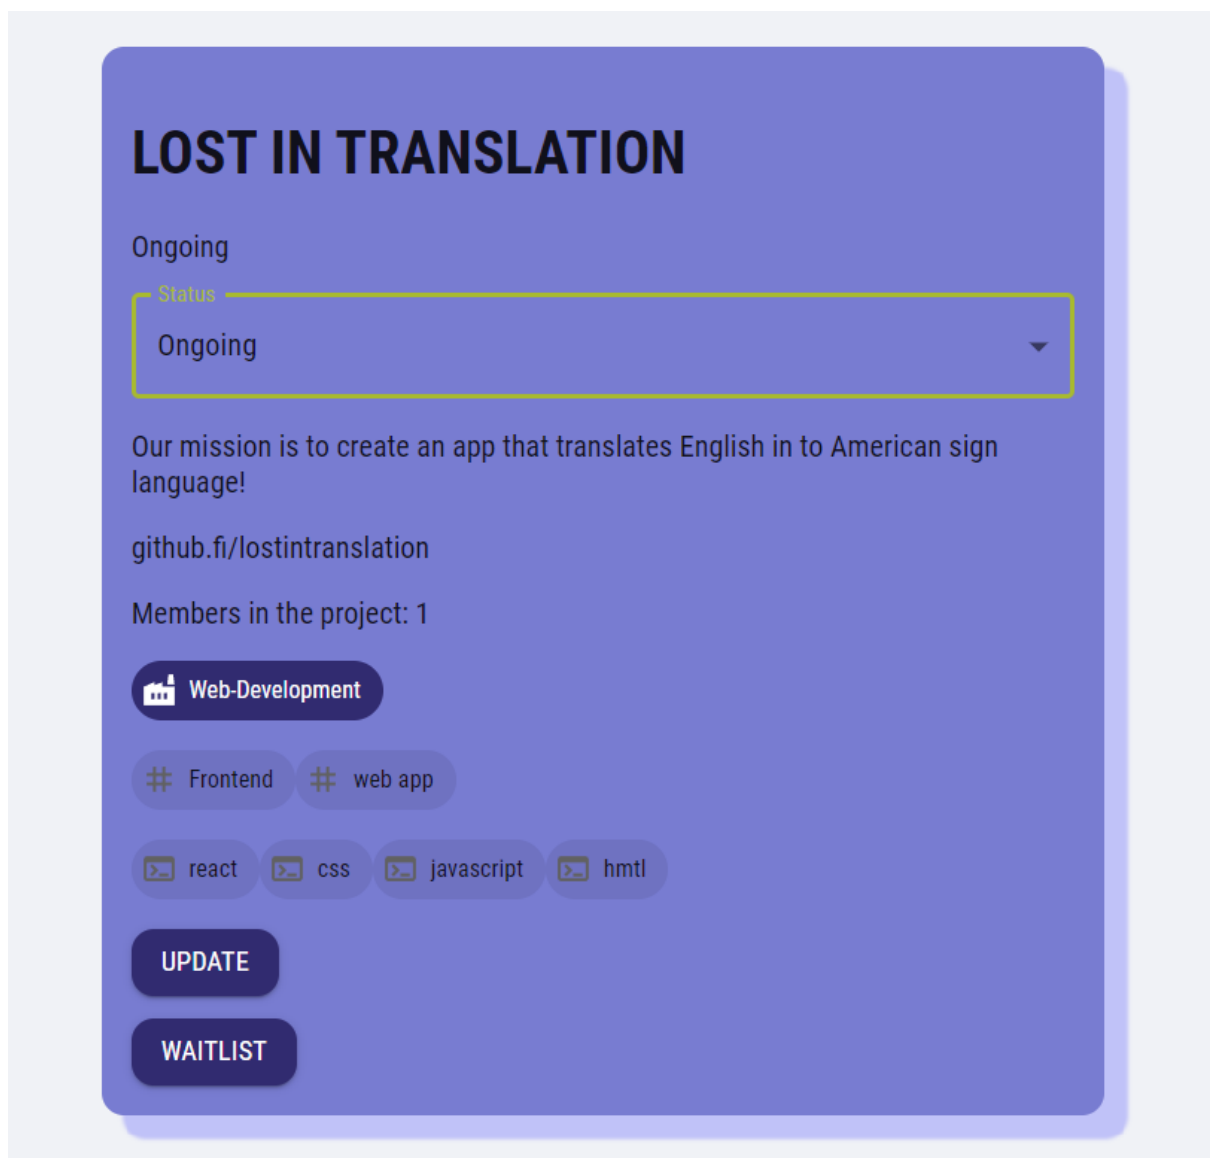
LOST IN TRANSLATION

Ongoing

Status

Ongoing

Our mission is to create an app that translates English in to American sign language!

github.fi/lostintranslation

Members in the project: 1

Web-Development

Frontend

web app

react

css

javascript

hmtl

UPDATE

WAITLIST